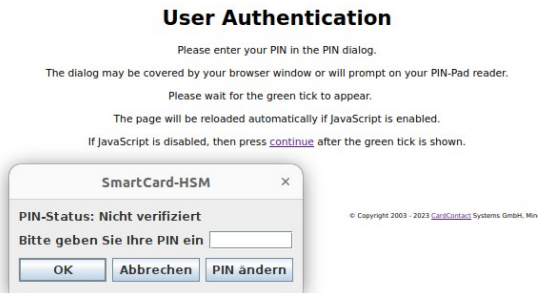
User Authentication

Please enter your PIN in the PIN dialog.

The dialog may be covered by your browser window or will prompt on your PIN-Pad reader.

Please wait for the green tick to appear.

The page will be reloaded automatically if JavaScript is enabled.

If JavaScript is disabled, then press continue after the green tick is shown.

SmartCard-HSM ×

PIN-Status: Nicht verifiziert

Bitte geben Sie Ihre PIN ein

OK Abbrechen PIN ändern

© Copyright 2003 - 2023 CardContact Systems GmbH, Min